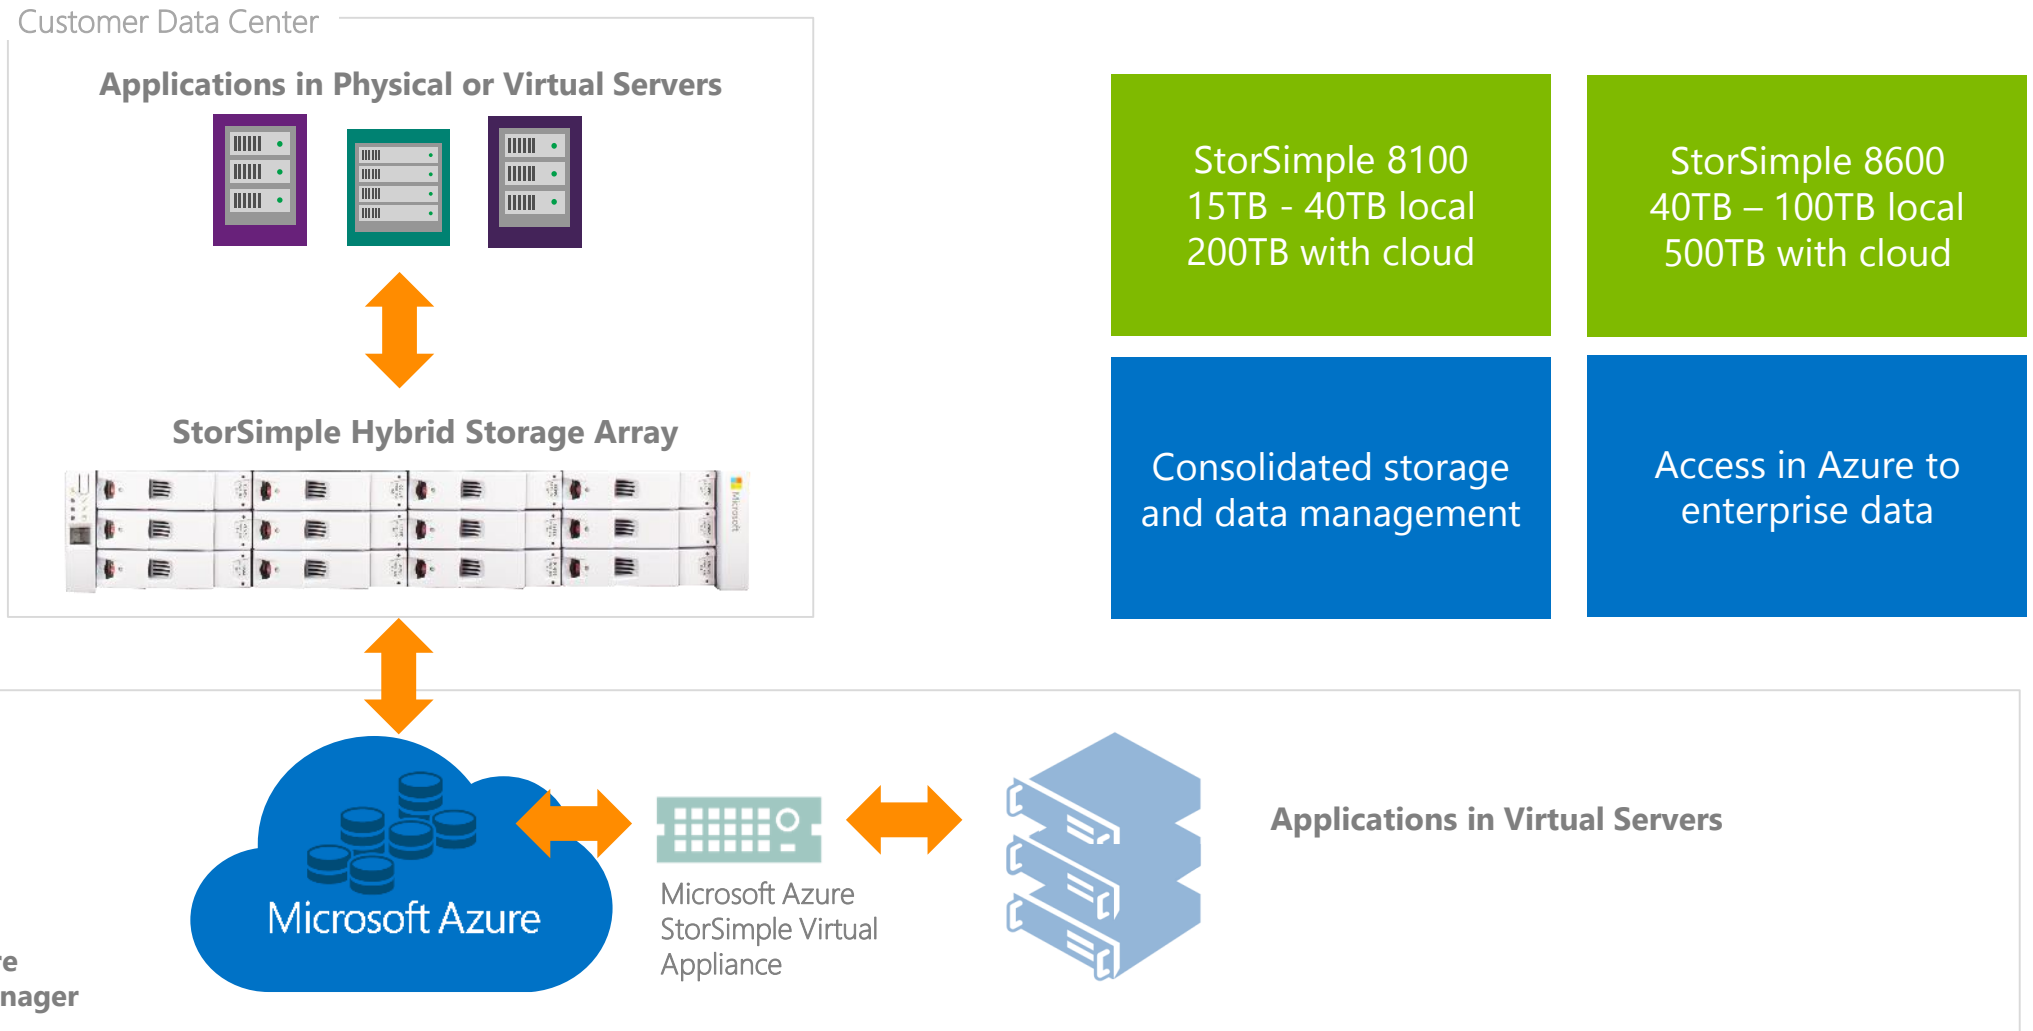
Customer Data Center

Applications in Physical or Virtual Servers

StorSimple Hybrid Storage Array

StorSimple 8100
15TB - 40TB local
200TB with cloud

StorSimple 8600
40TB – 100TB local
500TB with cloud

Consolidated storage and data management

Access in Azure to enterprise data

Microsoft Azure

Microsoft Azure StorSimple Virtual Appliance

Applications in Virtual Servers

re
nager